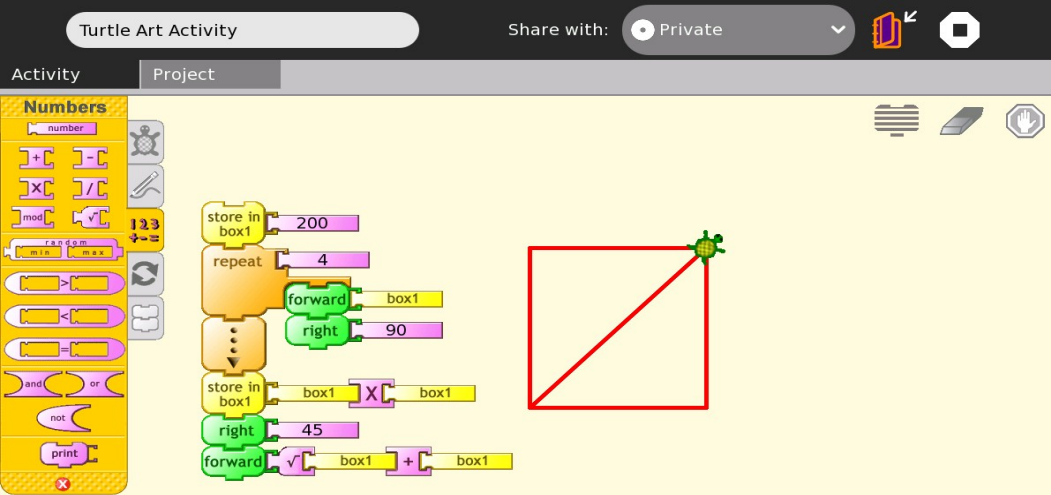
Turtle Art Activity

Share with: Private

Activity

Project

Numbers

number

+

-

×

/

mod

√

random min max

>

<

=

and

or

not

print

123 +-=

store in box1 200

repeat 4

forward box1

right 90

store in box1 box1 X box1

right 45

forward √ box1 + box1